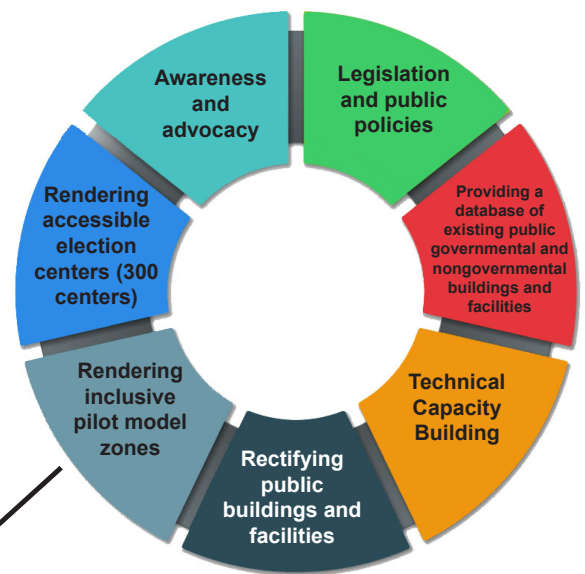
Awareness and advocacy

Legislation and public policies

Providing a database of existing public governmental and nongovernmental buildings and facilities

Technical Capacity Building

Rectifying public buildings and facilities

Rendering inclusive pilot model zones

Rendering accessible election centers (300 centers)